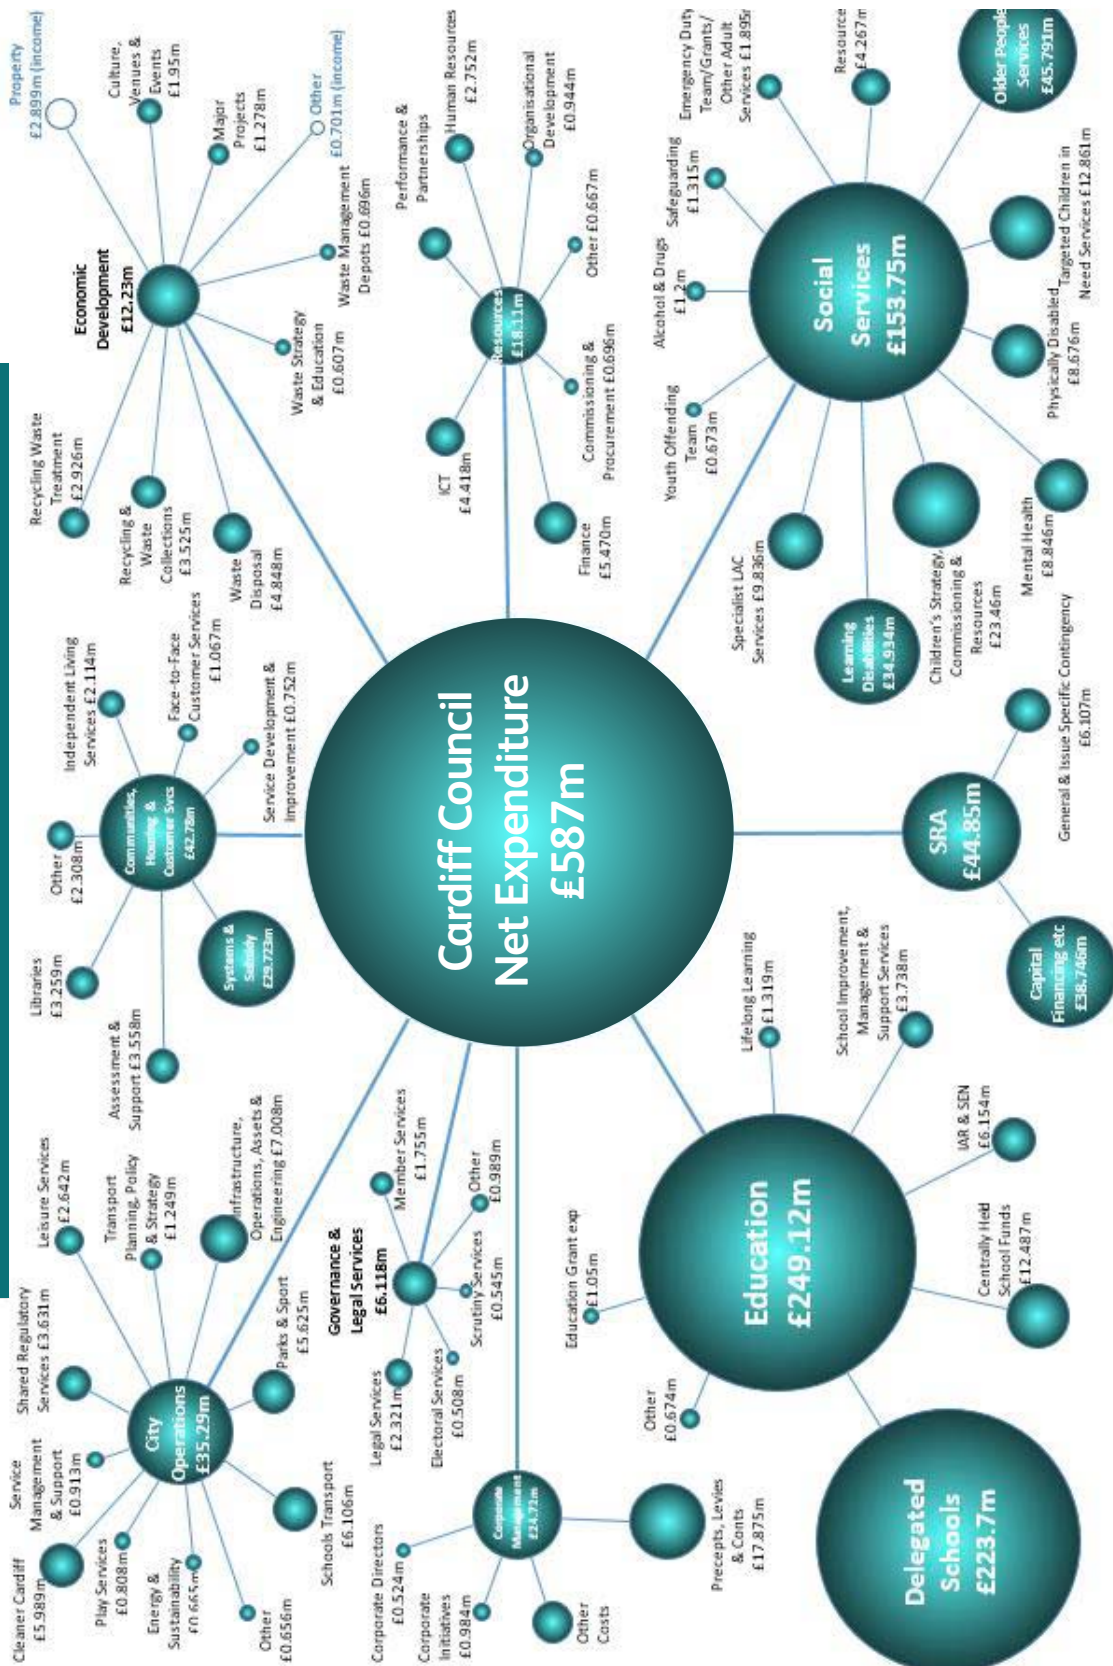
Cardiff Council Net Expenditure £587m

Economic Development £12.23m

Property £2.899m (income)

Culture, Venues & Events £1.95m

Major Projects £1.278m

Other £0.701m (income)

Waste Management Depots £0.696m

Waste Strategy & Education £0.607m

Recycling Waste Treatment £2.926m

Recycling & Waste Collections £3.525m

Waste Disposal £4.848m

Resources £18.11m

Performance & Partnerships

Human Resources £2.752m

Organisational Development £0.944m

Other £0.667m

Commissioning & Procurement £0.696m

ICT £4.418m

Finance £5.470m

Social Services £153.75m

Emergency Duty Team/Grants/ Other Adult Services £1.895m

Resources £4.267m

Older People Services £45.791m

Safeguarding £1.315m

Alcohol & Drugs £1.2m

Targeted Children in Need Services £12.861m

Physically Disabled £8.676m

Youth Offending Team £0.673m

Mental Health £8.846m

Children's Strategy, Commissioning & Resources £23.46m

Learning Disabilities £34.934m

Specialist LAC Services £9.836m

SRA £44.85m

General & Issue Specific Contingency £6.107m

Capital Financing etc £38.746m

Communities, Housing & Customer Svcs £42.78m

Independent Living Services £2.114m

Face-to-Face Customer Services £1.067m

Service Development & Improvement £0.752m

Other £2.308m

Systems & Subsidy £29.723m

Libraries £3.259m

Assessment & Support £3.558m

Education £249.12m

Lifelong Learning £1.319m

School Improvement, Management & Support Services £3.738m

IAR & SEN £6.154m

Centrally Held School Funds £12.487m

Education Grant exp £1.05m

Other £0.674m

Delegated Schools £223.7m

City Operations £35.29m

Leisure Services £2.642m

Transport Planning, Policy & Strategy £1.249m

Infrastructure, Operations, Assets & Engineering £7.008m

Shared Regulatory Services £3.631m

Parks & Sport £5.625m

Service Management & Support £0.913m

Cleaner Cardiff £5.989m

Play Services £0.808m

Energy & Sustainability £0.665m

Other £0.656m

Schools Transport £6.106m

Governance & Legal Services £6.118m

Member Services £1.755m

Other £0.989m

Scrutiny Services £0.545m

Electoral Services £0.508m

Legal Services £2.321m

Corporate Management £24.72m

Corporate Directors £0.524m

Corporate Initiatives £0.984m

Other Costs

Precepts, Levies & Conts £17.875m